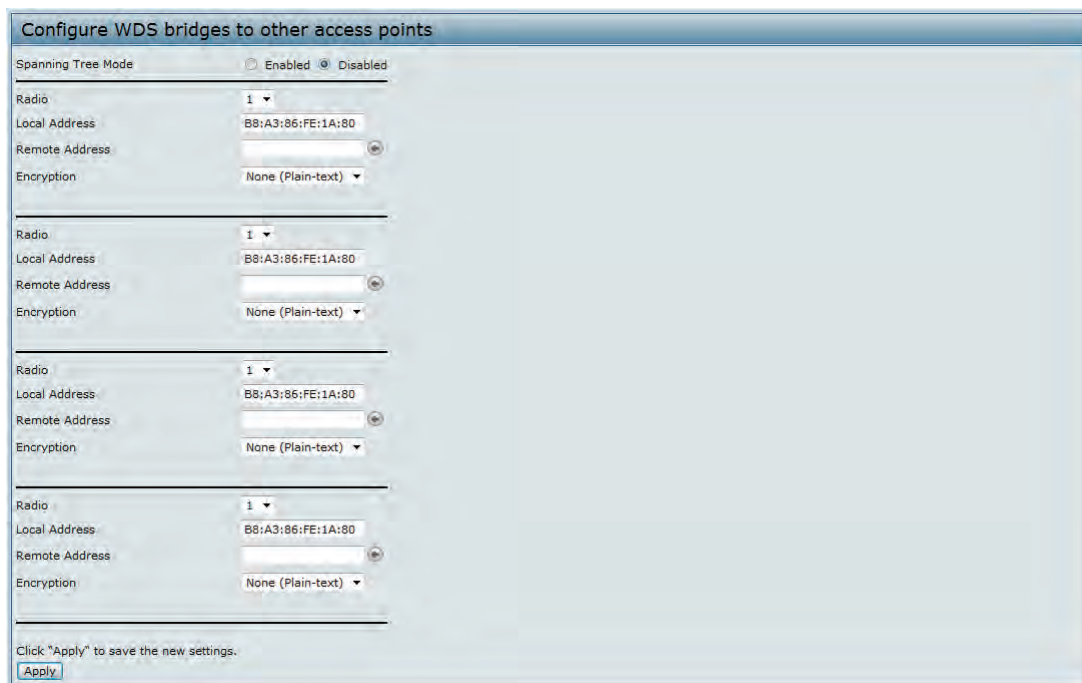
Configure WDS bridges to other access points

Spanning Tree Mode Enabled Disabled

Radio 1
Local Address B8:A3:86:FE:1A:80
Remote Address
Encryption None (Plain-text)

Radio 1
Local Address B8:A3:86:FE:1A:80
Remote Address
Encryption None (Plain-text)

Radio 1
Local Address B8:A3:86:FE:1A:80
Remote Address
Encryption None (Plain-text)

Radio 1
Local Address B8:A3:86:FE:1A:80
Remote Address
Encryption None (Plain-text)

Click "Apply" to save the new settings.
Apply